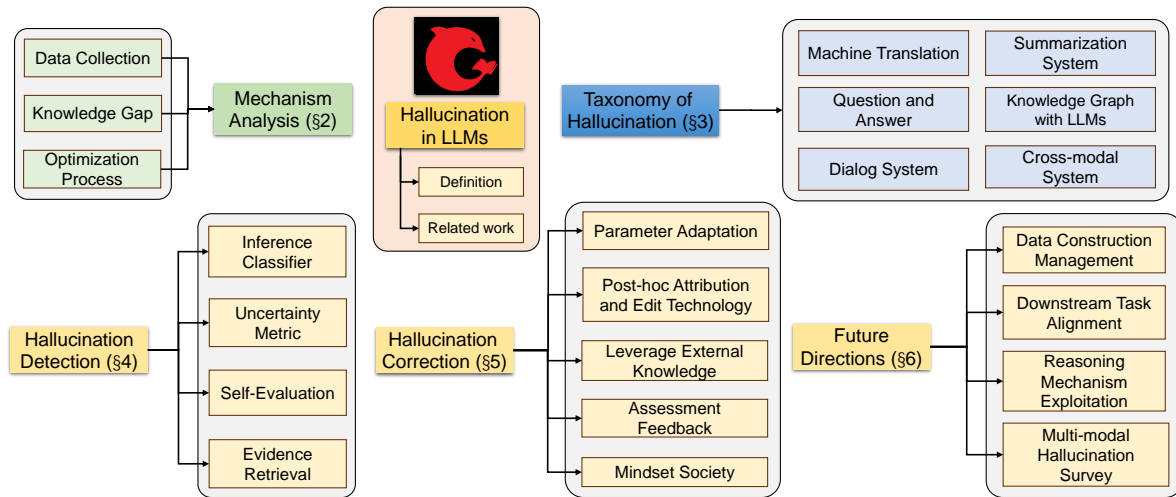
Data Collection

Knowledge Gap

Optimization Process

Mechanism Analysis (§2)

Hallucination in LLMs

Definition

Related work

Taxonomy of Hallucination (§3)

Machine Translation

Summarization System

Question and Answer

Knowledge Graph with LLMs

Dialog System

Cross-modal System

Hallucination Detection (§4)

Inference Classifier

Uncertainty Metric

Self-Evaluation

Evidence Retrieval

Hallucination Correction (§5)

Parameter Adaptation

Post-hoc Attribution and Edit Technology

Leverage External Knowledge

Assessment Feedback

Mindset Society

Future Directions (§6)

Data Construction Management

Downstream Task Alignment

Reasoning Mechanism Exploitation

Multi-modal Hallucination Survey